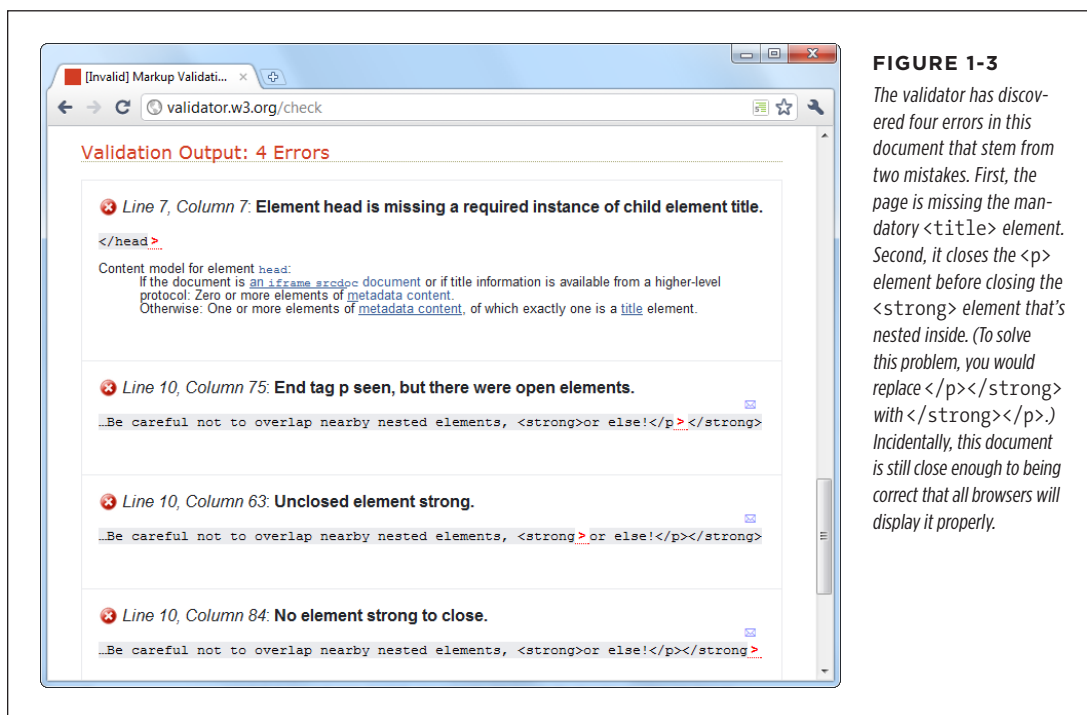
[Invalid] Markup Validati... ×

validator.w3.org/check

Validation Output: 4 Errors

Line 7, Column 7: Element head is missing a required instance of child element title.

</head>

Content model for element head:
If the document is an iframe srcdoc document or if title information is available from a higher-level protocol: Zero or more elements of metadata content.
Otherwise: One or more elements of metadata content, of which exactly one is a title element.

Line 10, Column 75: End tag p seen, but there were open elements.

…Be careful not to overlap nearby nested elements, <strong>or else!</p></strong>

Line 10, Column 63: Unclosed element strong.

…Be careful not to overlap nearby nested elements, <strong>or else!</p></strong>

Line 10, Column 84: No element strong to close.

…Be careful not to overlap nearby nested elements, <strong>or else!</p></strong>

FIGURE 1-3

The validator has discovered four errors in this document that stem from two mistakes. First, the page is missing the mandatory <title> element. Second, it closes the <p> element before closing the <strong> element that's nested inside. (To solve this problem, you would replace </p></strong> with </strong></p>.) Incidentally, this document is still close enough to being correct that all browsers will display it properly.